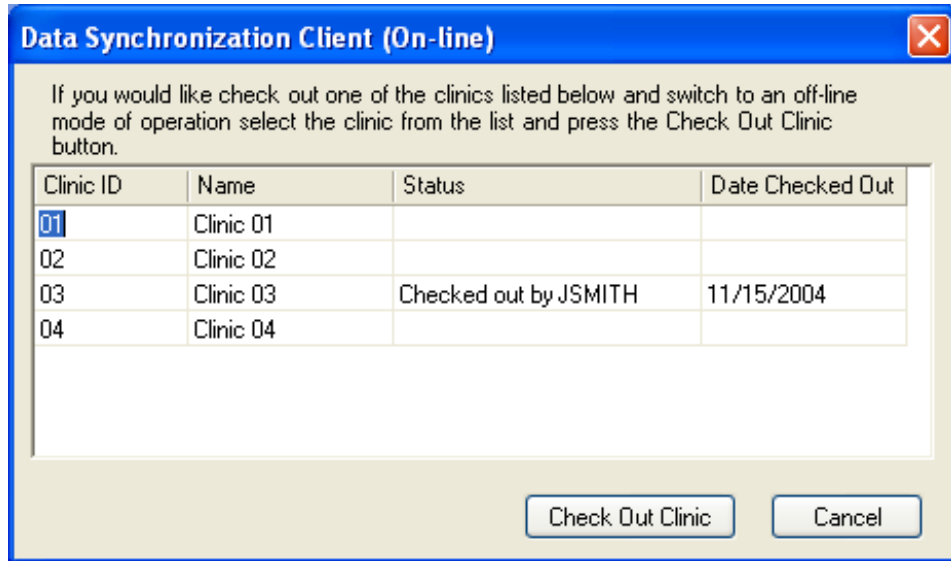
Data Synchronization Client (On-line)

If you would like check out one of the clinics listed below and switch to an off-line mode of operation select the clinic from the list and press the Check Out Clinic button.

| Clinic ID | Name | Status | Date Checked Out |
|---|---|---|---|
| 01 | Clinic 01 | | |
| 02 | Clinic 02 | | |
| 03 | Clinic 03 | Checked out by JSMITH | 11/15/2004 |
| 04 | Clinic 04 | | |

Check Out Clinic

Cancel